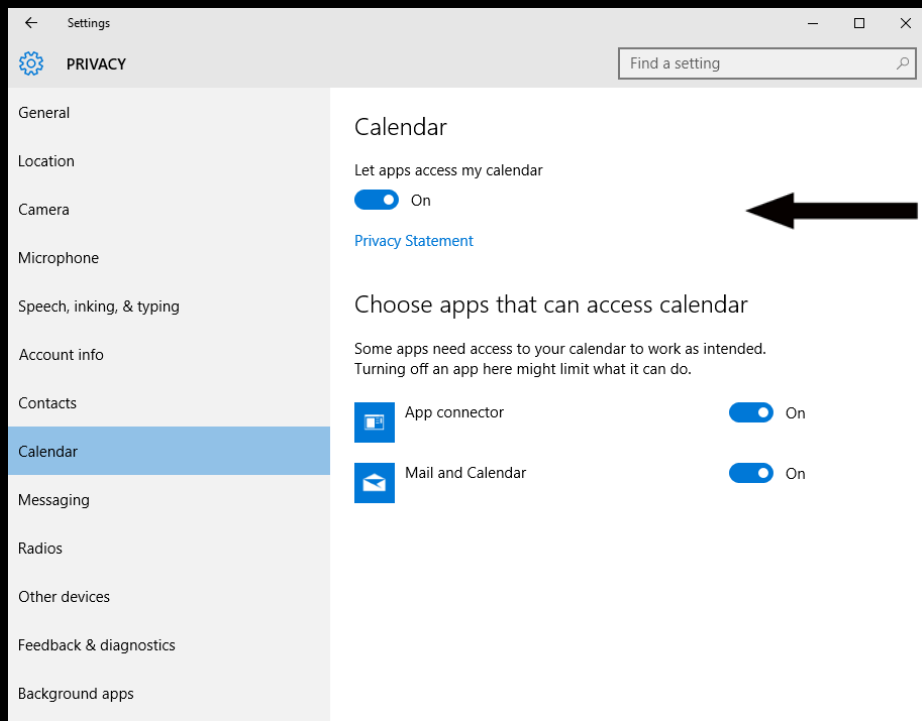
Settings

PRIVACY

Find a setting

General
Location
Camera
Microphone
Speech, inking, & typing
Account info
Contacts
Calendar
Messaging
Radios
Other devices
Feedback & diagnostics
Background apps

Calendar

Let apps access my calendar

On

Privacy Statement

Choose apps that can access calendar

Some apps need access to your calendar to work as intended. Turning off an app here might limit what it can do.

App connector On

Mail and Calendar On